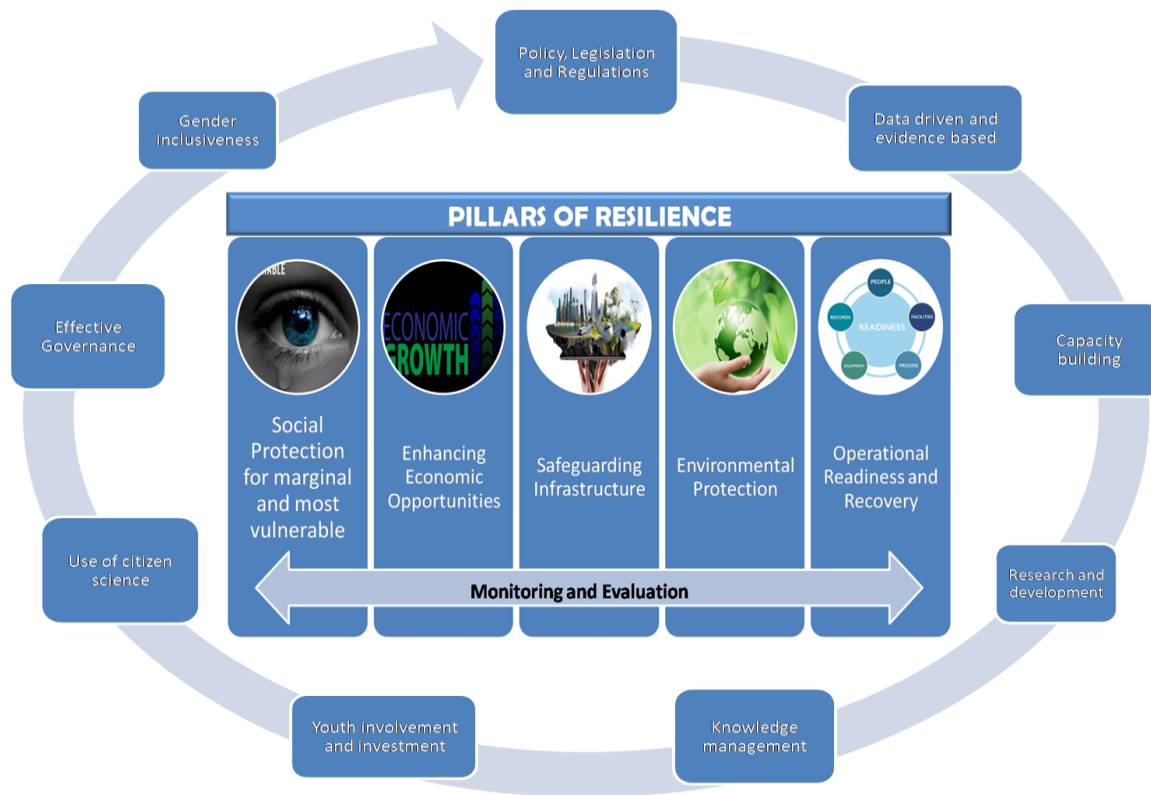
Policy, Legislation and Regulations

Data driven and evidence based

Capacity building

Research and development

Knowledge management

Youth involvement and investment

Use of citizen science

Effective Governance

Gender inclusiveness

PILLARS OF RESILIENCE

RABLE

Social Protection for marginal and most vulnerable

ECONOMIC GROWTH

Enhancing Economic Opportunities

Safeguarding Infrastructure

Environmental Protection

PEOPLE
FACILITIES
PROCESS
EQUIPMENT
RECORDS
READINESS

Operational Readiness and Recovery

Monitoring and Evaluation